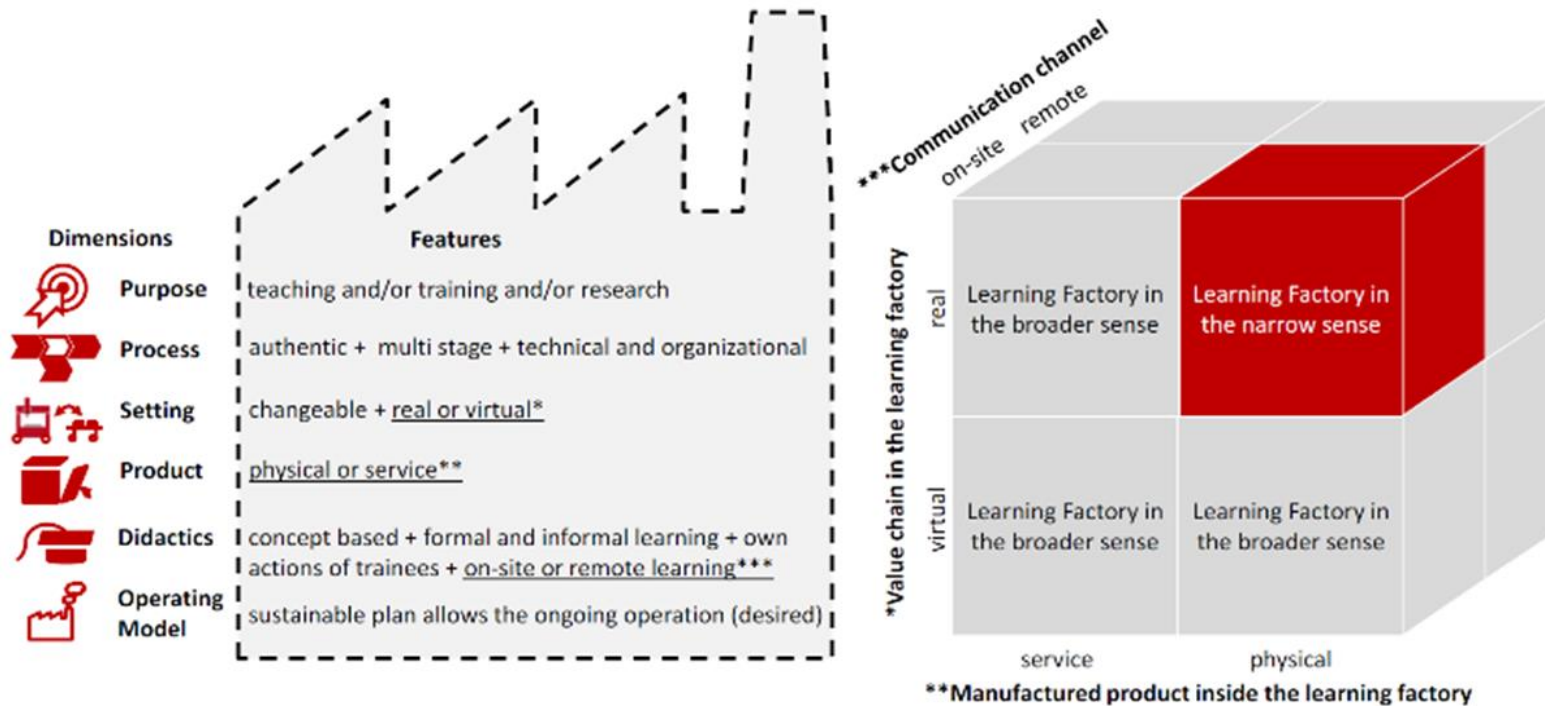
Dimensions

Features

Purpose
teaching and/or training and/or research

Process
authentic + multi stage + technical and organizational

Setting
changeable + real or virtual*

Product
physical or service**

Didactics
concept based + formal and informal learning + own actions of trainees + on-site or remote learning***

Operating Model
sustainable plan allows the ongoing operation (desired)

***Communication channel
on-site remote

*Value chain in the learning factory
real
virtual

Learning Factory in the broader sense
Learning Factory in the narrow sense
Learning Factory in the broader sense
Learning Factory in the broader sense

service
physical

**Manufactured product inside the learning factory